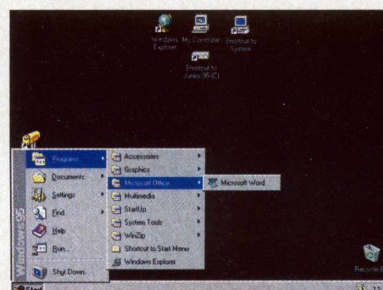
Windows Explorer My Computer Shortcut to System

Shortcut to Jussi-95 (C)

Windows 95

Programs
Documents
Settings
Find
Help
Run...
Shut Down...

Accessories
Graphics
Microsoft Office
Multimedia
StartUp
System Tools
WinZip
Shortcut to Start Menu
Windows Explorer

Microsoft Word

Recycle

Start